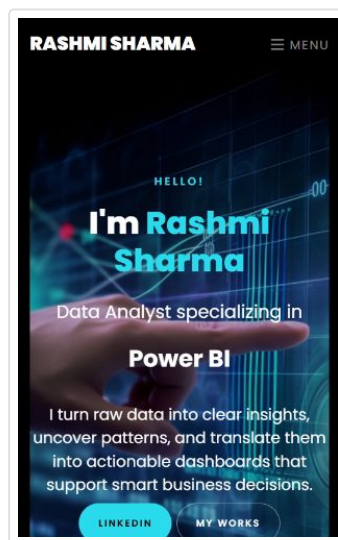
RASHMI SHARMA

MENU

HELLO!

I'm Rashmi Sharma

Data Analyst specializing in

Power BI

I turn raw data into clear insights, uncover patterns, and translate them into actionable dashboards that support smart business decisions.

LINKEDIN

MY WORKS